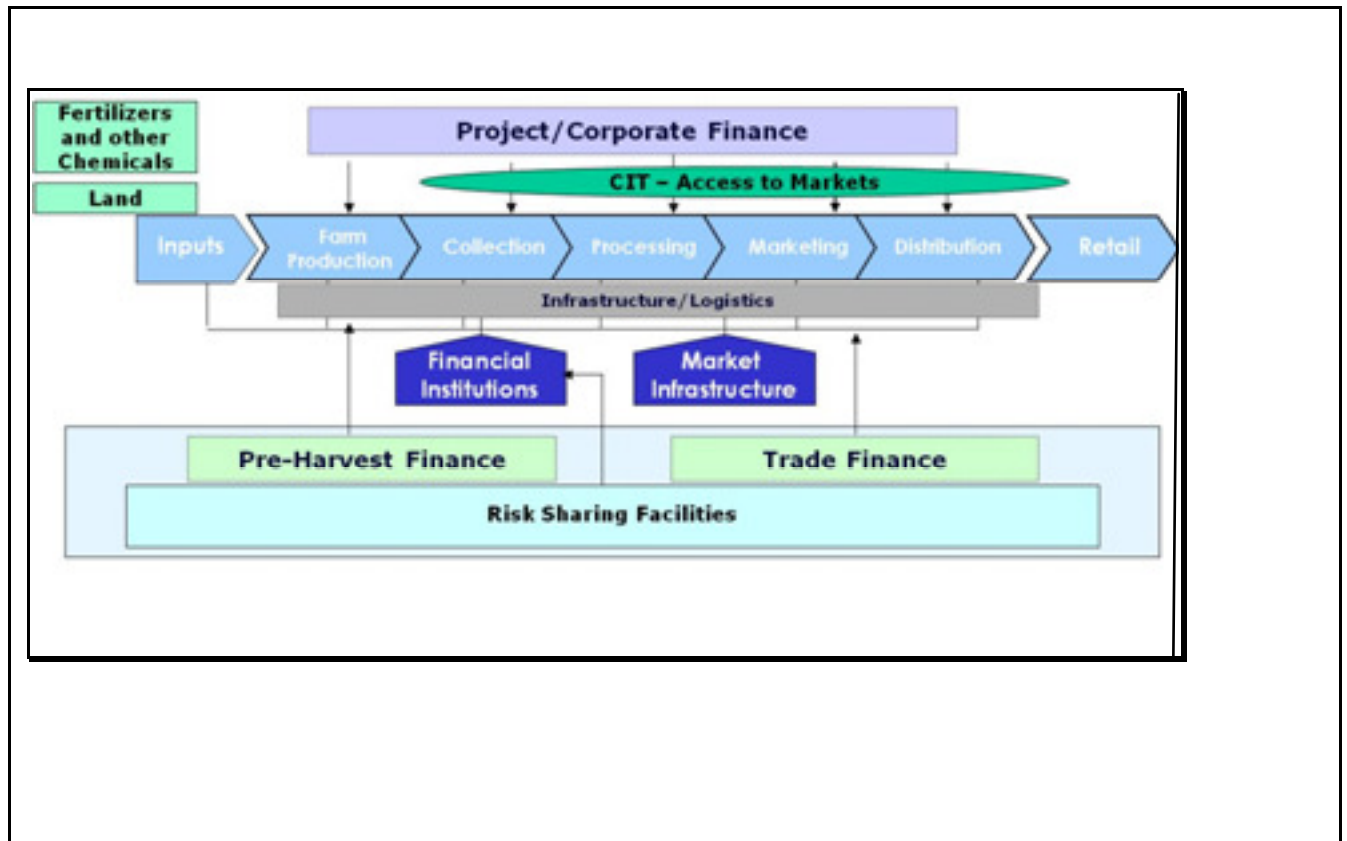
Fertilizers and other Chemicals

Land

Project/Corporate Finance

CIT – Access to Markets

Inputs

Farm Production

Collection

Processing

Marketing

Distribution

Retail

Infrastructure/Logistics

Financial Institutions

Market Infrastructure

Pre-Harvest Finance

Trade Finance

Risk Sharing Facilities